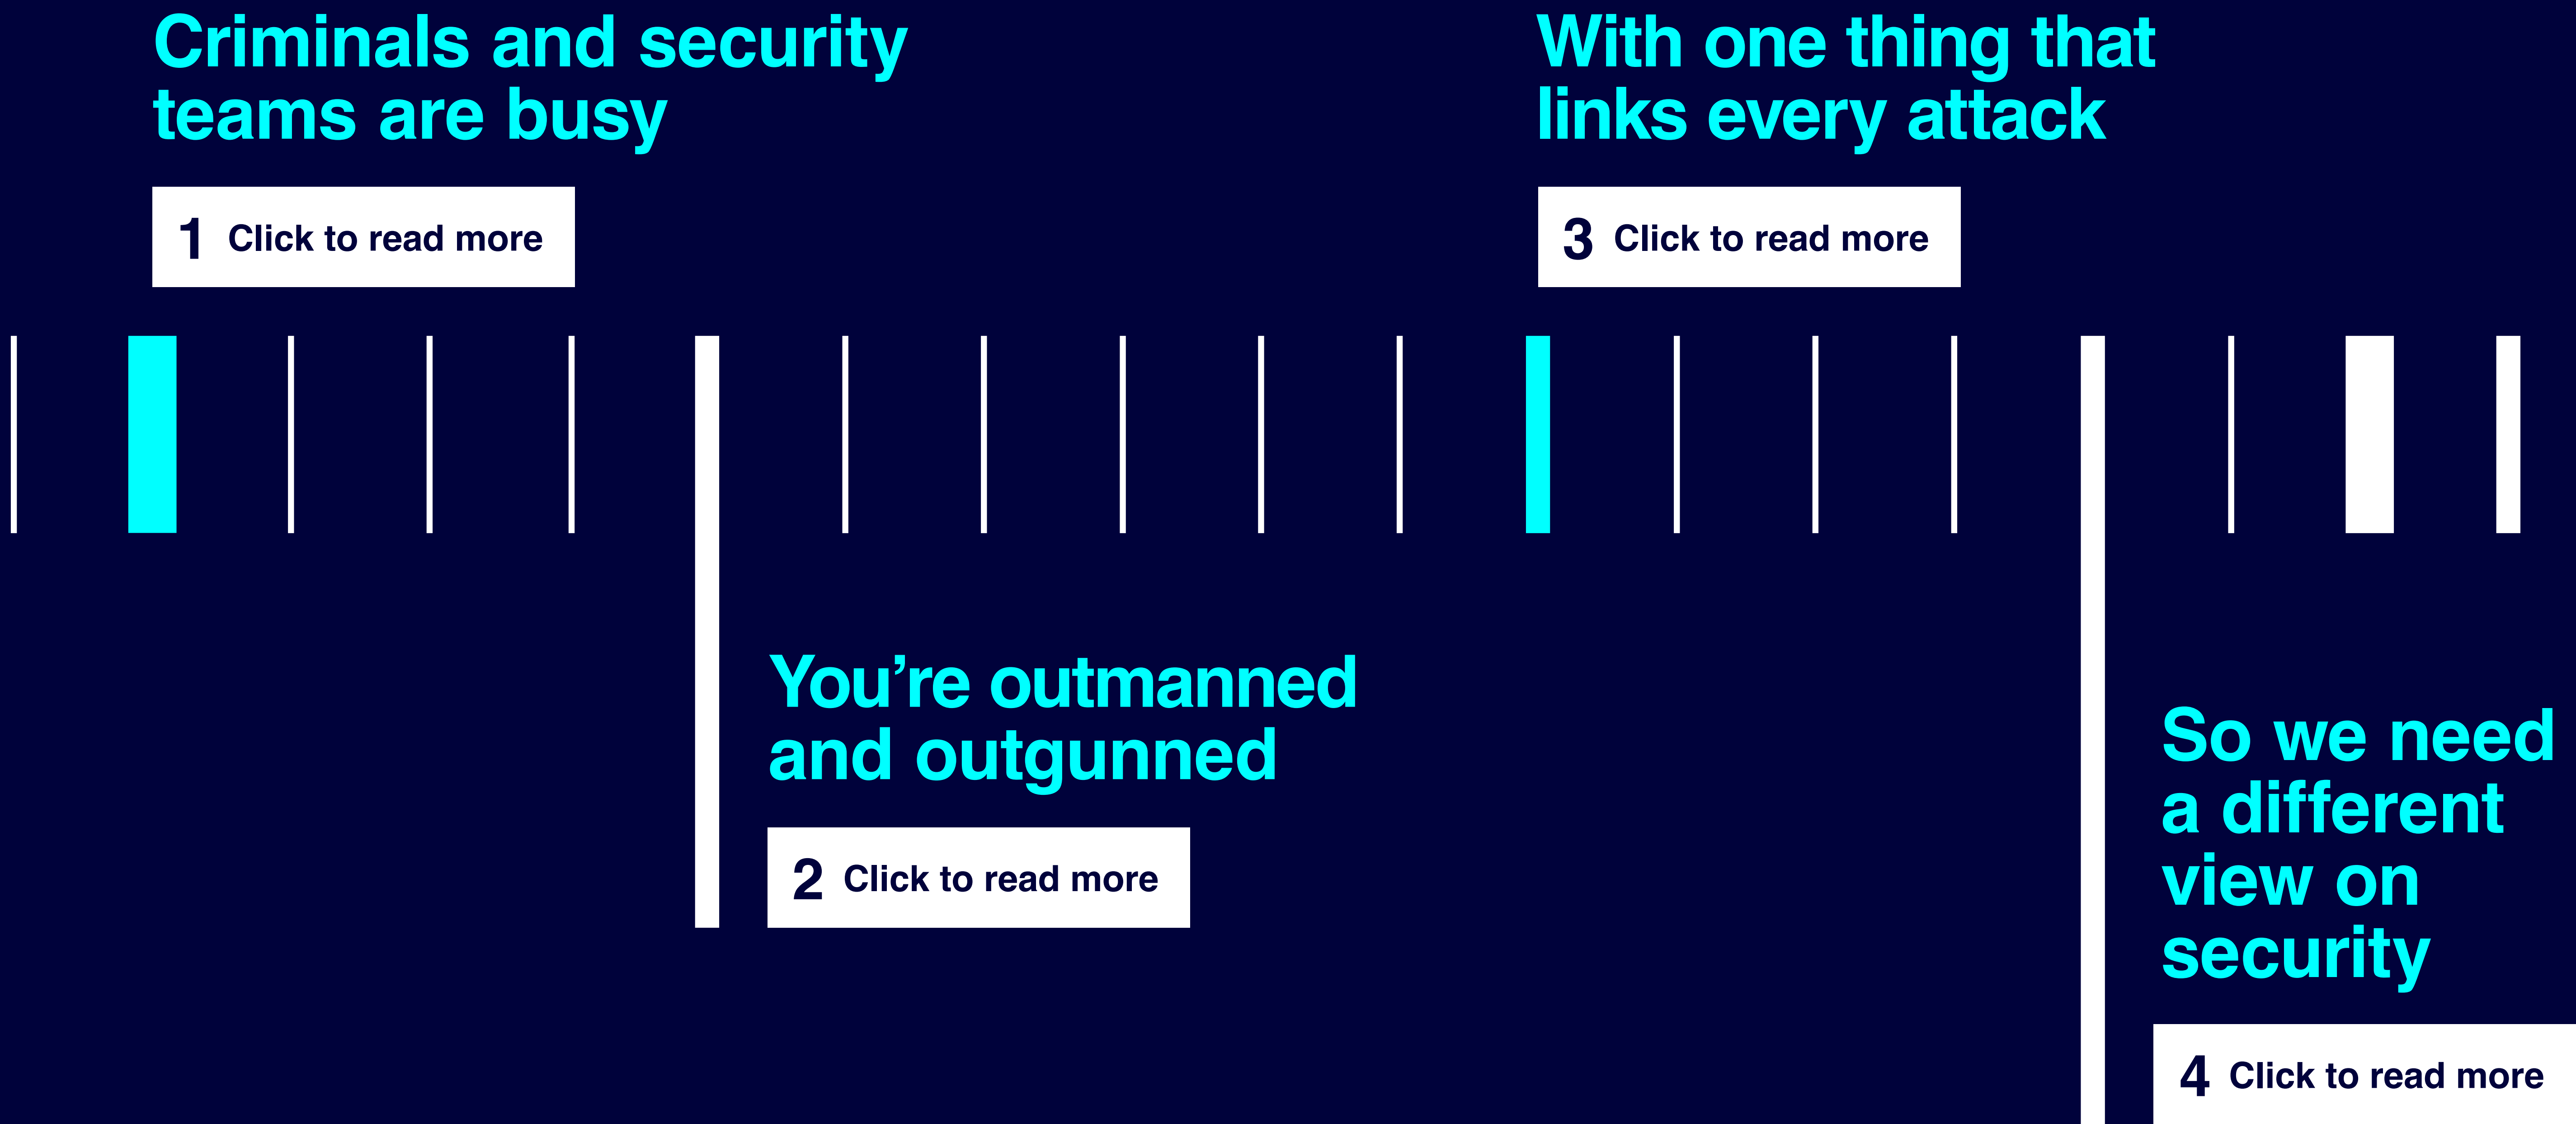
Criminals and security teams are busy

1 Click to read more

You’re outmanned and outgunned

2 Click to read more

With one thing that links every attack

3 Click to read more

So we need a different view on security

4 Click to read more